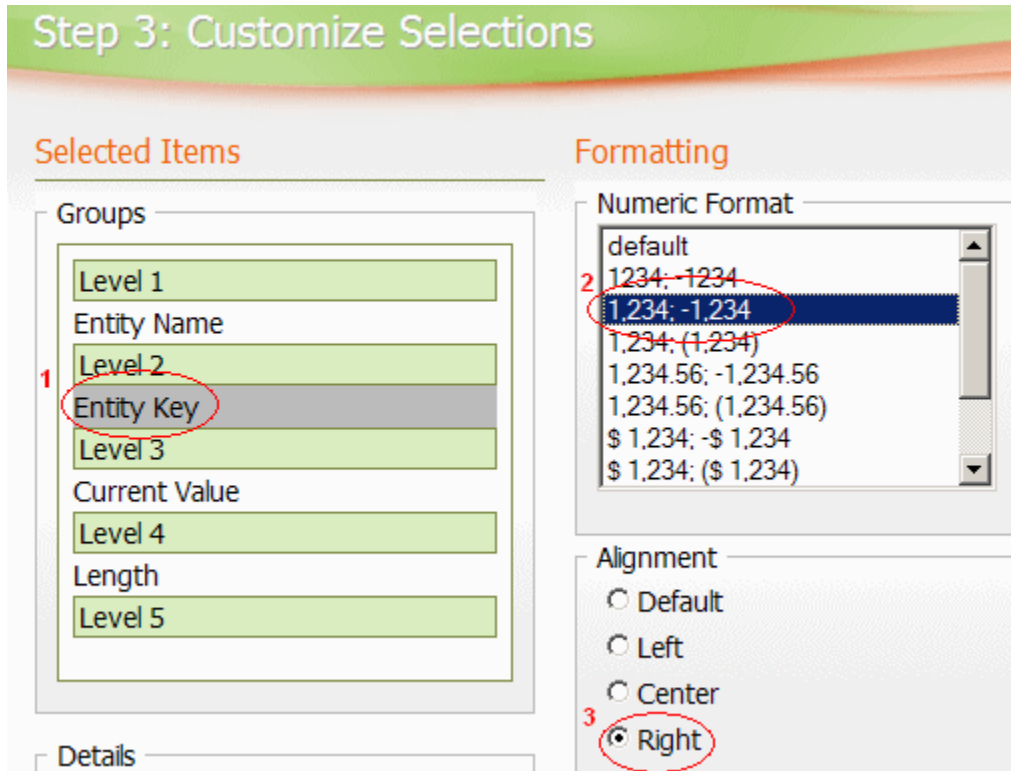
Step 3: Customize Selections

Selected Items

Groups

Level 1
Entity Name
Level 2
1
Entity Key
Level 3
Current Value
Level 4
Length
Level 5

Details

Formatting

Numeric Format

default
1234; -1234
2
1,234; -1,234
1,234; (1,234)
1,234.56; -1,234.56
1,234.56; (1,234.56)
$ 1,234; -$ 1,234
$ 1,234; ($ 1,234)

Alignment

Default
Left
Center
3
Right